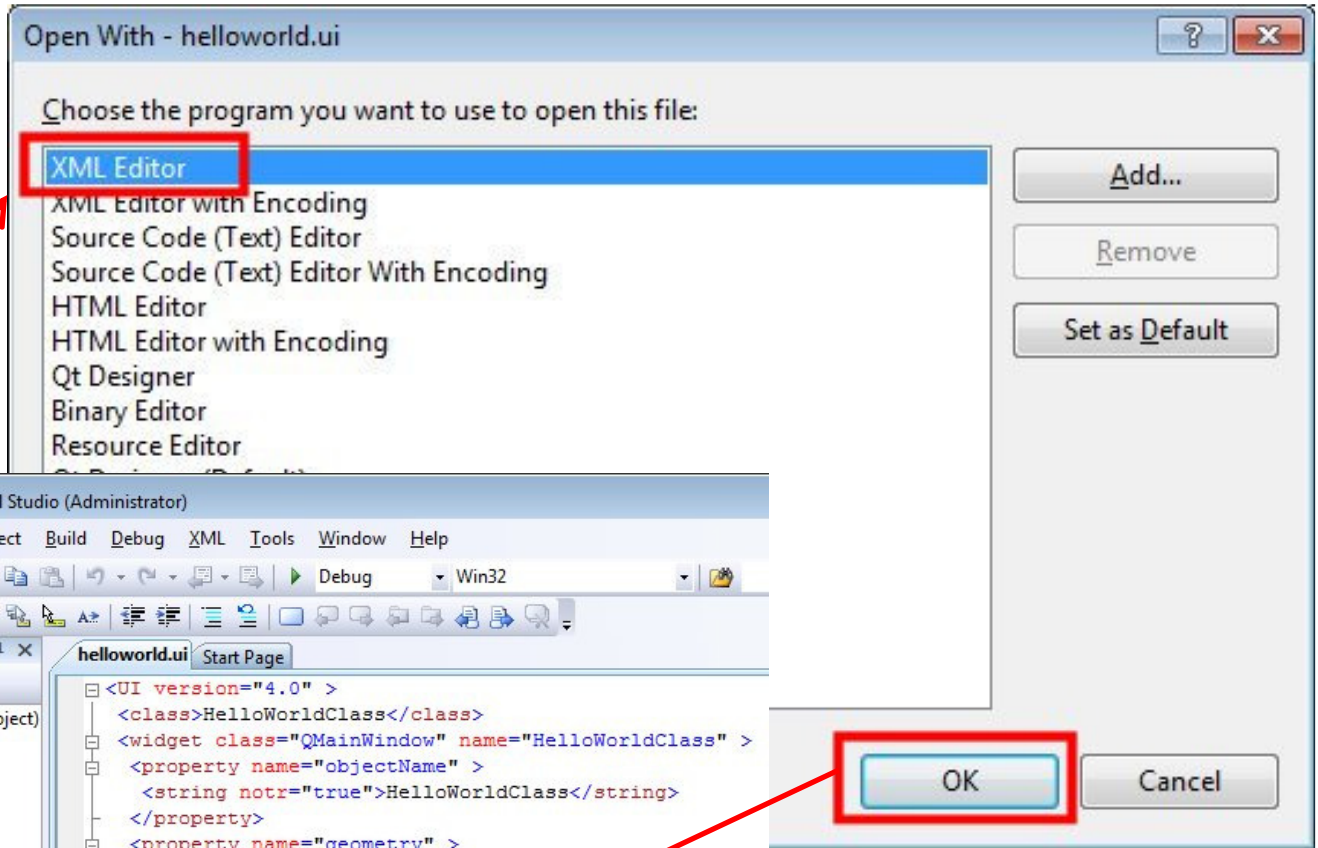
Open With - helloworld.ui

Choose the program you want to use to open this file:

XML Editor
XML Editor with Encoding
Source Code (Text) Editor
Source Code (Text) Editor With Encoding
HTML Editor
HTML Editor with Encoding
Qt Designer
Binary Editor
Resource Editor
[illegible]

Add...
Remove
Set as Default

OK
Cancel

l Studio (Administrator)

ect Build Debug XML Tools Window Help

Debug Win32

helloworld.ui Start Page

oject)

<UI version="4.0" >
<class>HelloWorldClass</class>
<widget class="QMainWindow" name="HelloWorldClass" >
<property name="objectName" >
<string notr="true">HelloWorldClass</string>
</property>
<property name="geometry" >